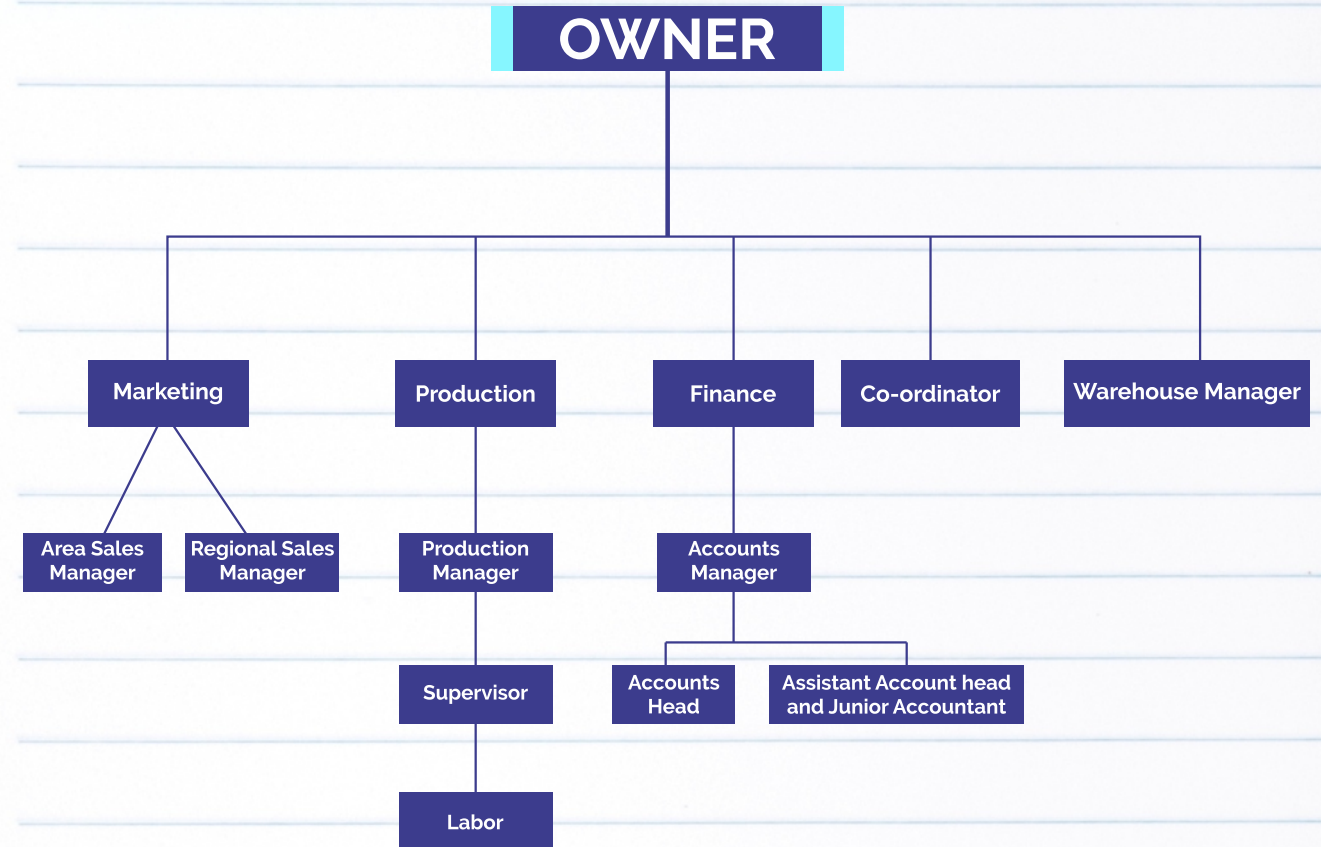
OWNER

Marketing

Production

Finance

Co-ordinator

Warehouse Manager

Area Sales Manager

Regional Sales Manager

Production Manager

Accounts Manager

Supervisor

Accounts Head

Assistant Account head and Junior Accountant

Labor